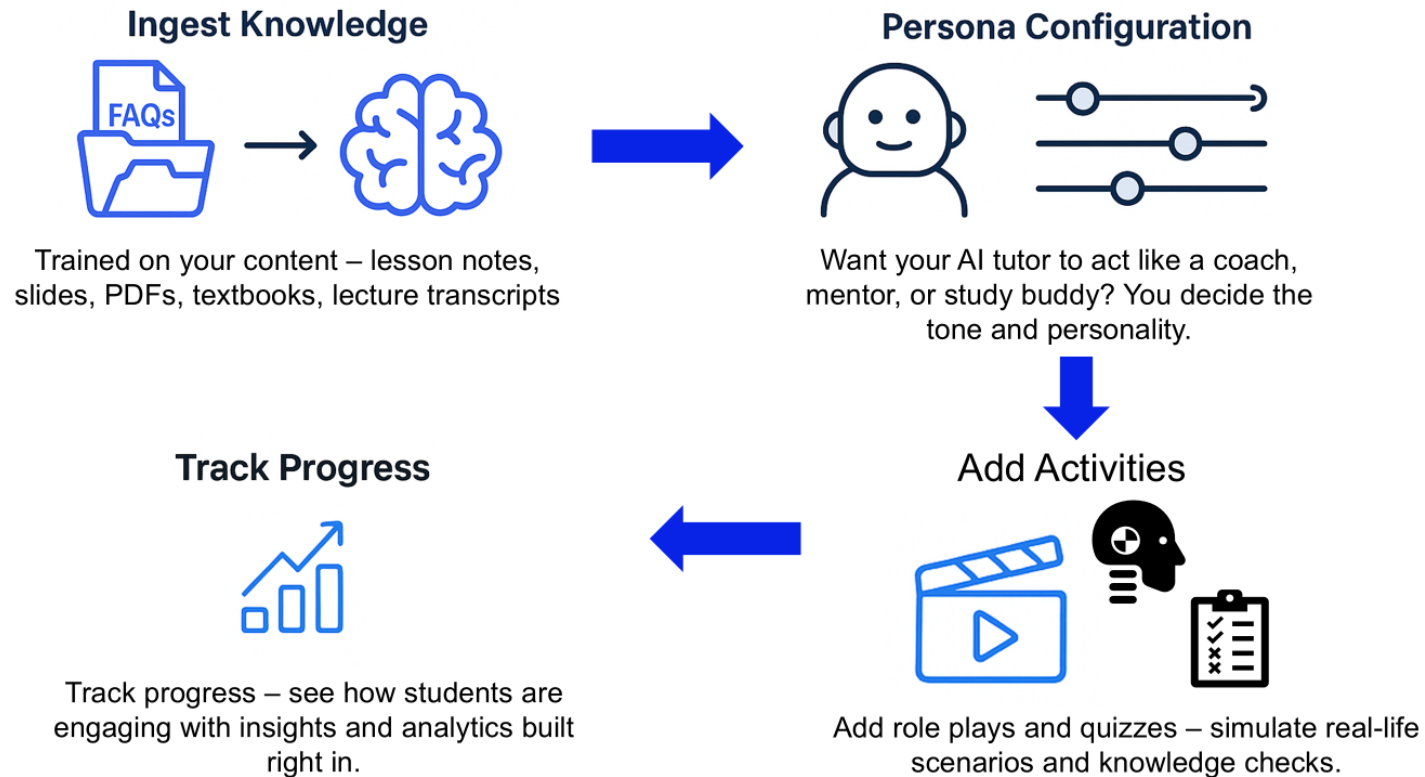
Ingest Knowledge

FAQs

Trained on your content – lesson notes, slides, PDFs, textbooks, lecture transcripts

Persona Configuration

Want your AI tutor to act like a coach, mentor, or study buddy? You decide the tone and personality.

Add Activities

Add role plays and quizzes – simulate real-life scenarios and knowledge checks.

Track Progress

Track progress – see how students are engaging with insights and analytics built right in.